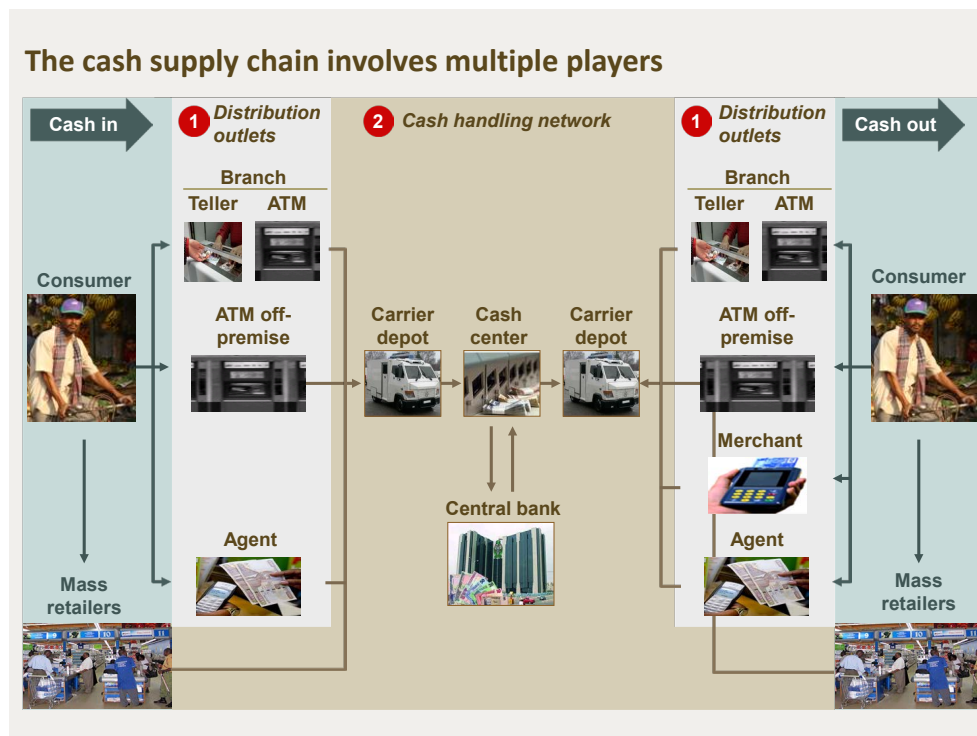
The cash supply chain involves multiple players

Cash in

1 Distribution outlets

Branch

Teller ATM

Consumer

ATM off-premise

Agent

Mass retailers

2 Cash handling network

Carrier depot

Cash center

Carrier depot

Central bank

1 Distribution outlets

Cash out

Branch

Teller ATM

ATM off-premise

Merchant

Agent

Consumer

Mass retailers